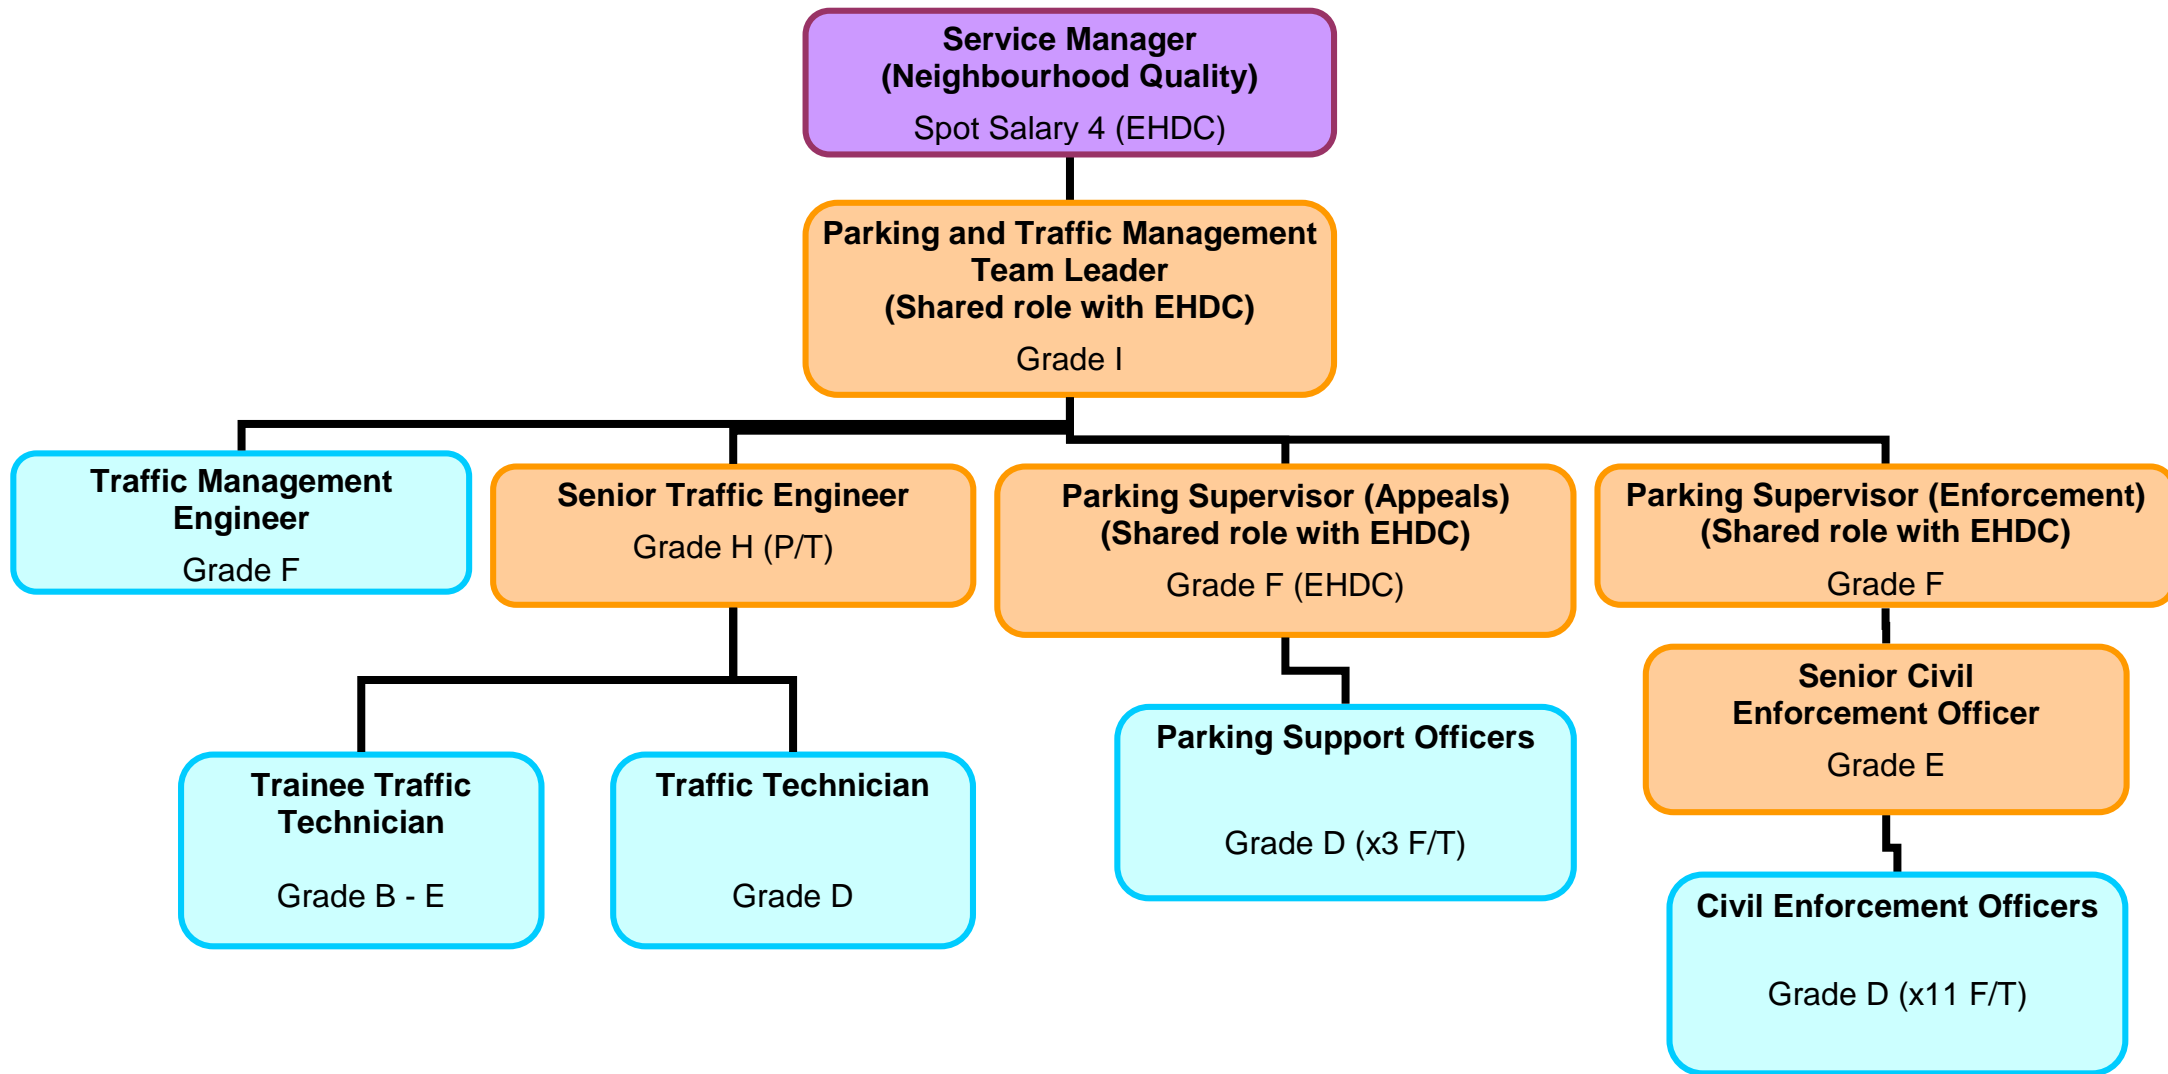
Service Manager
(Neighbourhood Quality)
Spot Salary 4 (EHDC)

Parking and Traffic Management Team Leader
(Shared role with EHDC)
Grade I

Traffic Management Engineer
Grade F

Senior Traffic Engineer
Grade H (P/T)

Parking Supervisor (Appeals)
(Shared role with EHDC)
Grade F (EHDC)

Parking Supervisor (Enforcement)
(Shared role with EHDC)
Grade F

Senior Civil Enforcement Officer
Grade E

Trainee Traffic Technician
Grade B - E

Traffic Technician
Grade D

Parking Support Officers
Grade D (x3 F/T)

Civil Enforcement Officers
Grade D (x11 F/T)